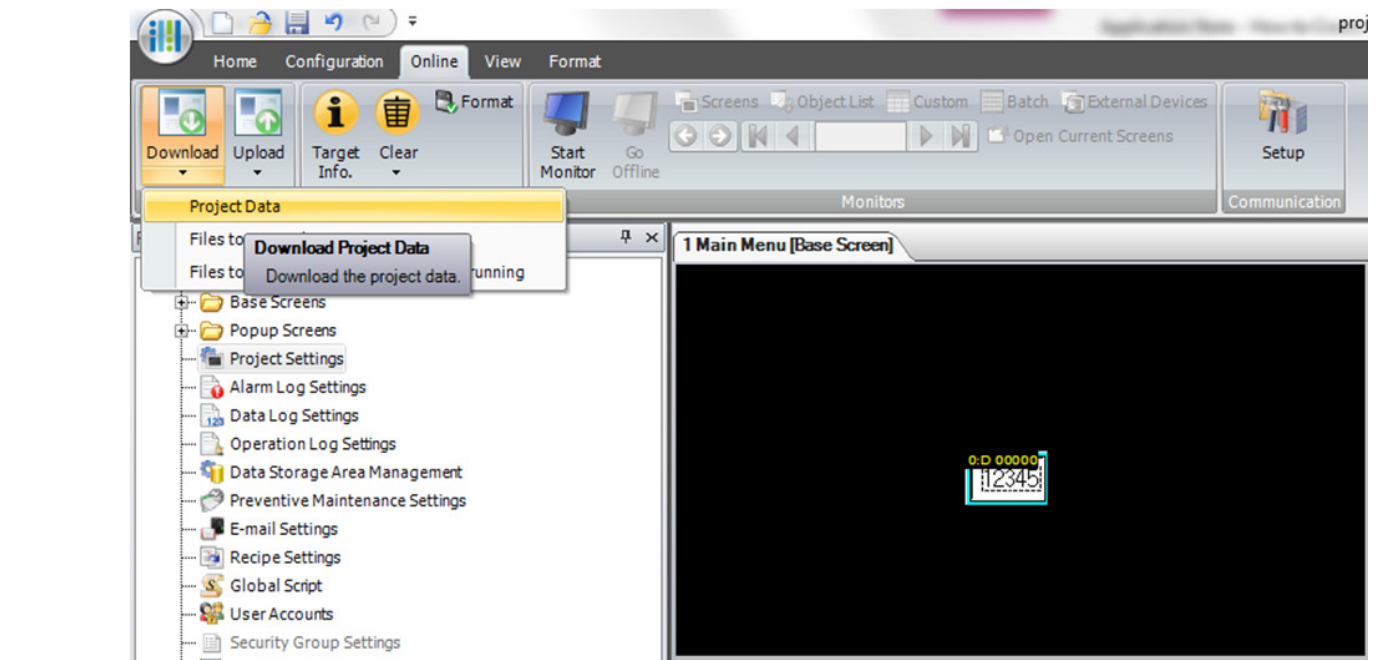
proj

Home Configuration Online View Format

Download Upload Target Info. Clear Format Start Monitor Go Offline Screens Object List Custom Batch External Devices Open Current Screens Setup

Monitors Communication

Project Data
Files to
Files to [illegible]running

Download Project Data
Download the project data.

1 Main Menu [Base Screen]

Base Screens
Popup Screens
Project Settings
Alarm Log Settings
Data Log Settings
Operation Log Settings
Data Storage Area Management
Preventive Maintenance Settings
E-mail Settings
Recipe Settings
Global Script
User Accounts
Security Group Settings

0:D 00000
12345